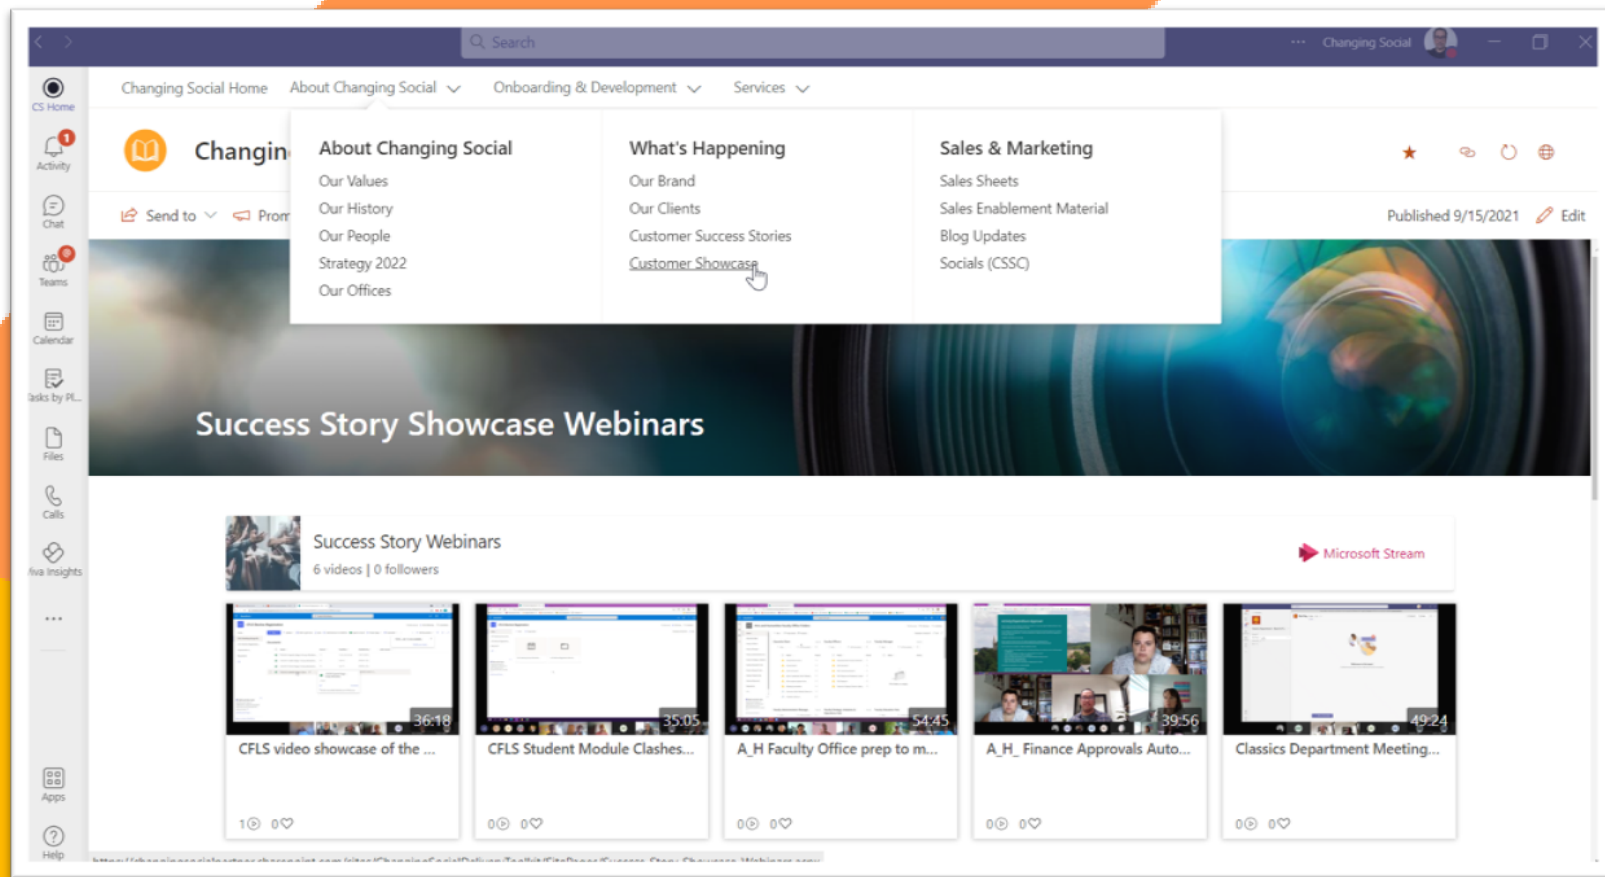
Search

Changing Social

CS Home
1
Activity
Chat
Teams
Calendar
Tasks by Pl...
Files
Calls
Viva Insights
...
Apps
Help

Changing Social Home   About Changing Social   Onboarding & Development   Services

Changin

Send to   Prom

About Changing Social
Our Values
Our History
Our People
Strategy 2022
Our Offices

What's Happening
Our Brand
Our Clients
Customer Success Stories
Customer Showcase

Sales & Marketing
Sales Sheets
Sales Enablement Material
Blog Updates
Socials (CSSC)

Published 9/15/2021   Edit

Success Story Showcase Webinars

Success Story Webinars
6 videos | 0 followers

Microsoft Stream

36:18
CFLS video showcase of the ...
1   0

35:05
CFLS Student Module Clashes...
0   0

54:45
A_H Faculty Office prep to m...
0   0

39:56
A_H_ Finance Approvals Auto...
0   0

49:24
Classics Department Meeting...
0   0

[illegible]